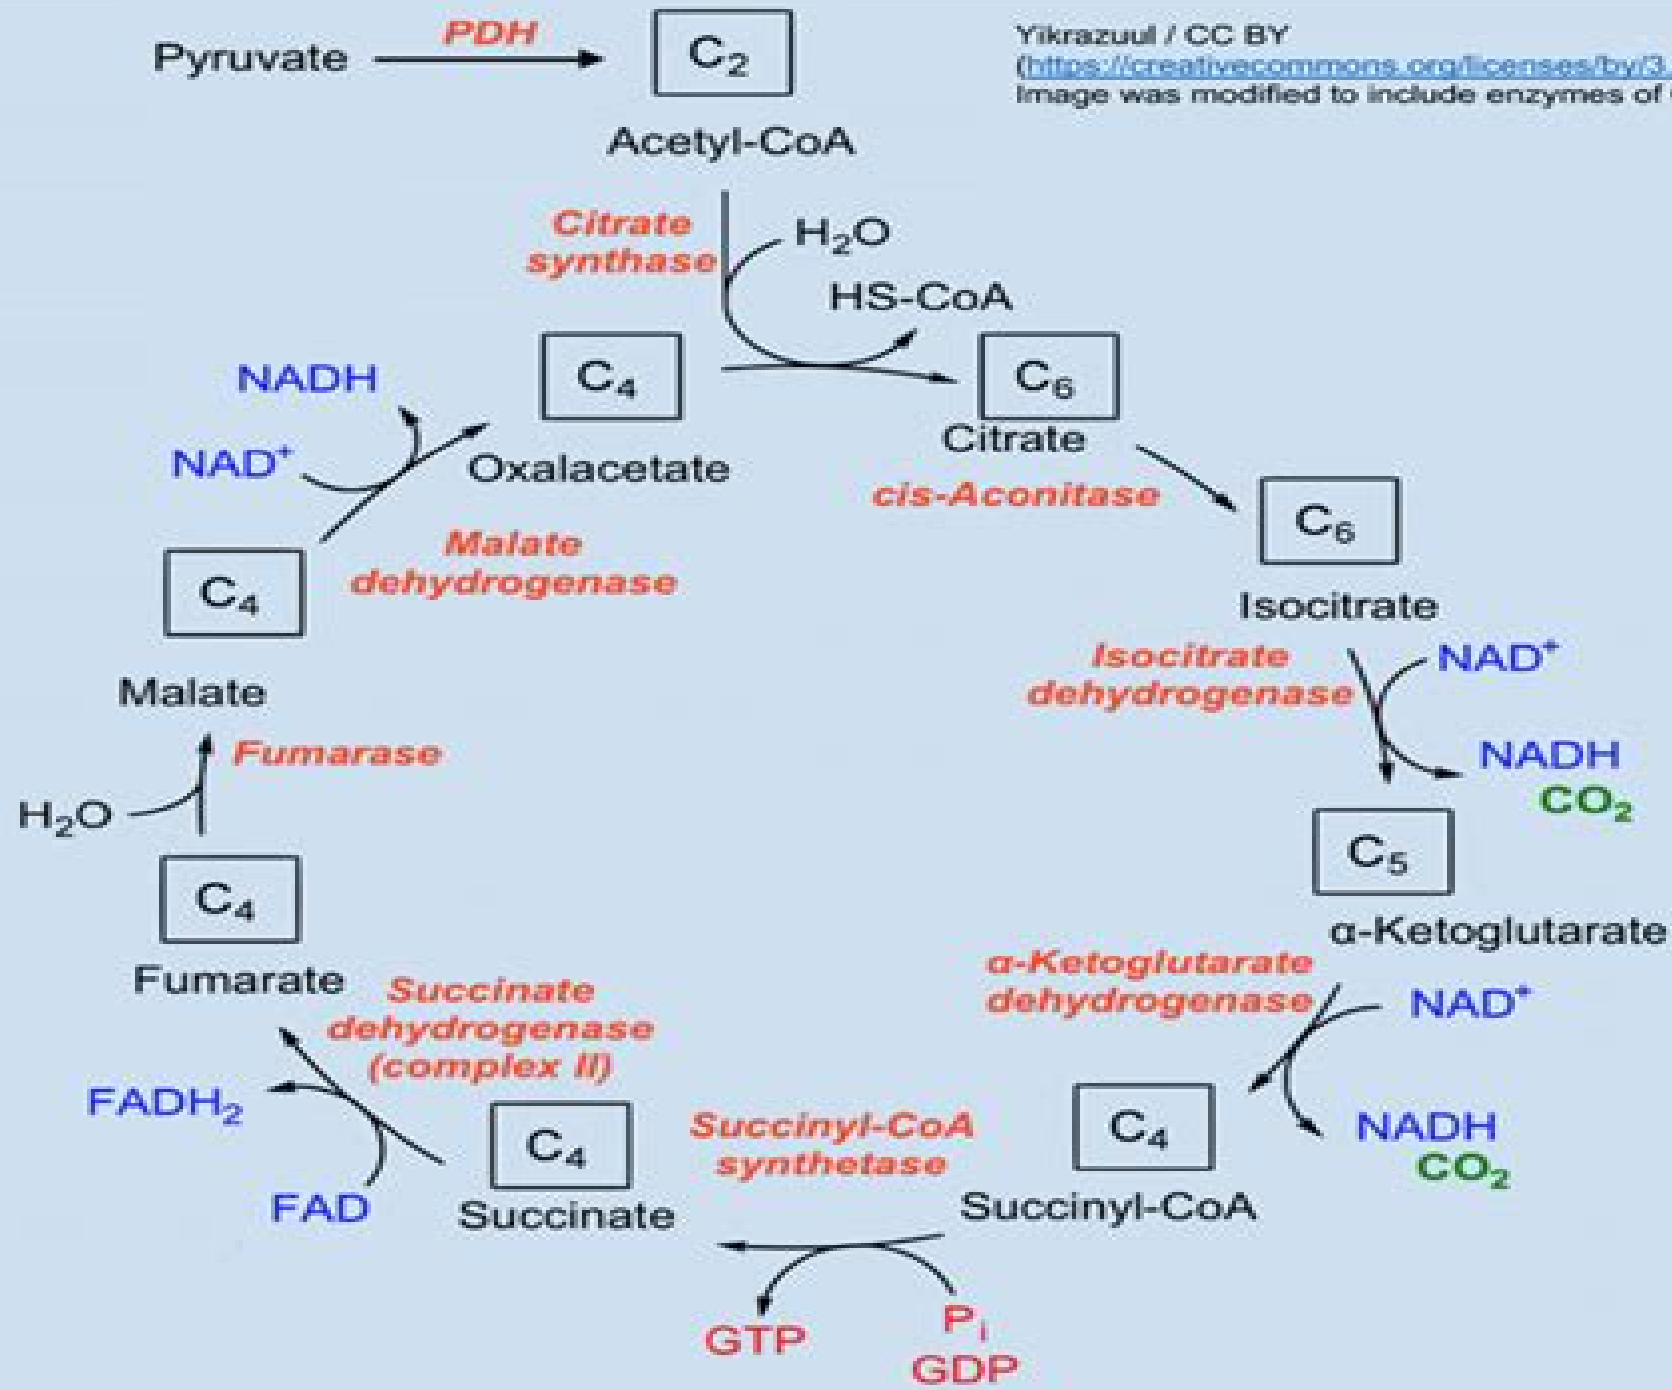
Pyruvate PDH $C_2$

Acetyl-CoA

Yikrazuul / CC BY
(https://creativecommons.org/licenses/by/3.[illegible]
Image was modified to include enzymes of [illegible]

Citrate synthase

$H_2O$

HS-CoA

NADH

$C_4$

$C_6$

$NAD^+$

Oxalacetate

Citrate

cis-Aconitase

$C_6$

Malate dehydrogenase

$C_4$

Isocitrate

Malate

Isocitrate dehydrogenase

$NAD^+$

NADH

Fumarase

$CO_2$

$H_2O$

$C_4$

$C_5$

α-Ketoglutarate

Fumarate

Succinate dehydrogenase (complex II)

α-Ketoglutarate dehydrogenase

$NAD^+$

$FADH_2$

$C_4$

Succinyl-CoA synthetase

$C_4$

NADH

$CO_2$

FAD

Succinate

Succinyl-CoA

GTP

$P_i$

GDP